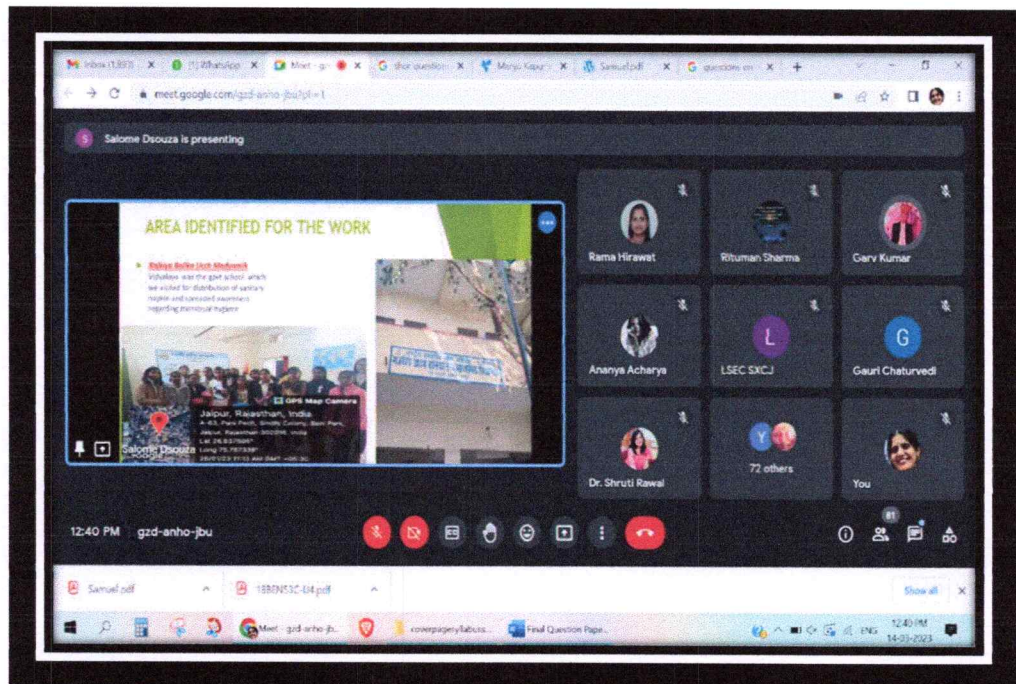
Inbox (1,397) × (1) WhatsApp × Meet - gz × short question × Manju Kapur × Samuel.pdf × questions on × +

meet.google.com/gzd-anho-jbu?pli=1

Salome Dsouza is presenting

AREA IDENTIFIED FOR THE WORK

Rajkiya Balika Ucch Madyamik Vidyalaya was the govt school which we visited for distribution of sanitary napkin and spreaded awareness regarding menstrual hygiene

GPS Map Camera
Jaipur, Rajasthan, India
A-63, Park Path, Smriti Colony, Bani Park, Jaipur, Rajasthan 302016, India
Lat 26.937695°
Long 75.787338°
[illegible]

Salome Dsouza

Rama Hirawat
Rituman Sharma
Garv Kumar
Ananya Acharya
LSEC SXCJ
Gauri Chaturvedi
Dr. Shruti Rawal
72 others
You

12:40 PM gzd-anho-jbu

81

Samuel.pdf
18BENS3C-U4.pdf
Show all

Meet - gzd-anho-jb...
coverpages/labuss...
Final Question Pape...
ENG 12:40 PM 14-03-2023